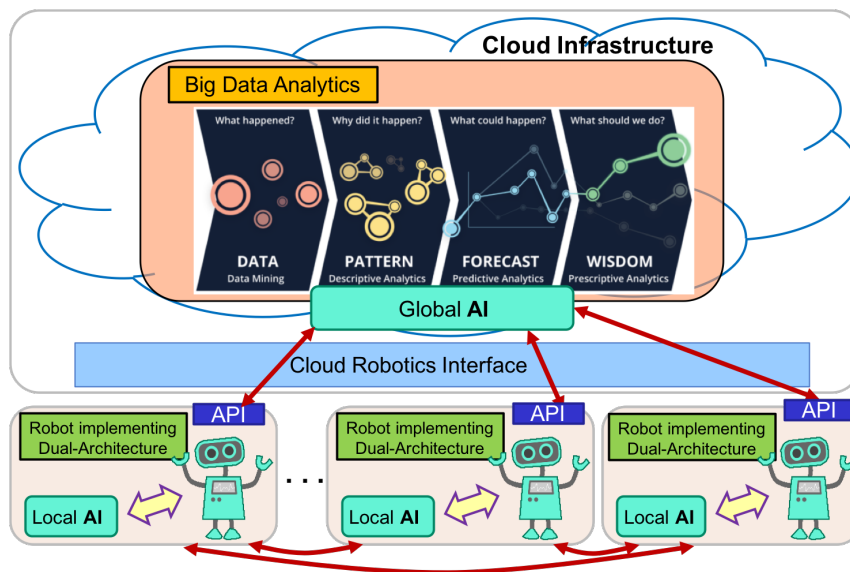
Cloud Infrastructure

Big Data Analytics

What happened?
DATA
Data Mining

Why did it happen?
PATTERN
Descriptive Analytics

What could happen?
FORECAST
Predictive Analytics

What should we do?
WISDOM
Prescriptive Analytics

Global AI

Cloud Robotics Interface

API
Robot implementing Dual-Architecture
Local AI

. . .

API
Robot implementing Dual-Architecture
Local AI

API
Robot implementing Dual-Architecture
Local AI